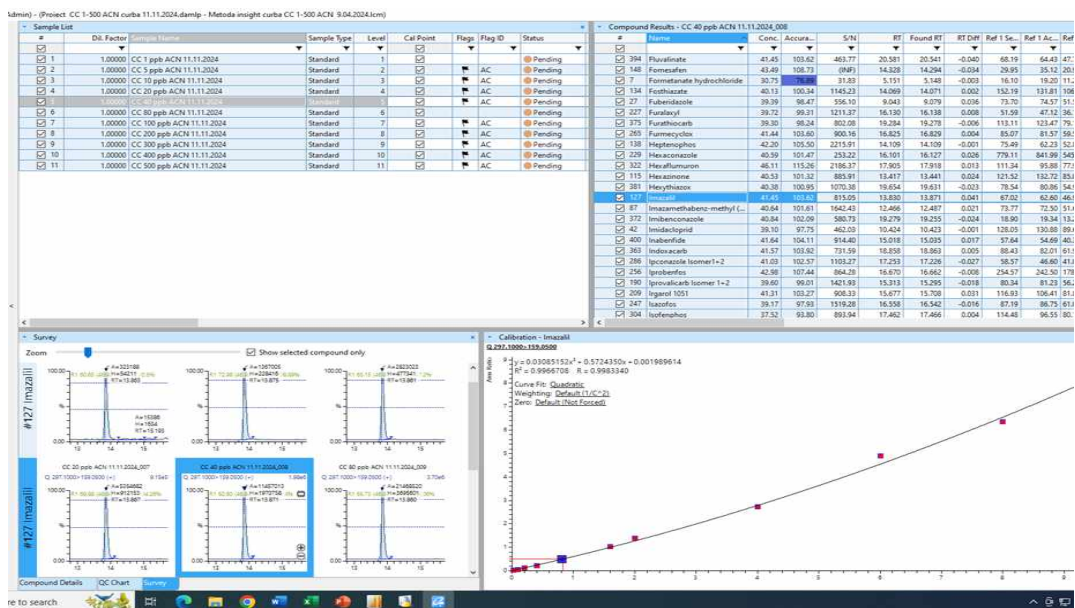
Admin) - [Project CC 1-500 ACN curba 11.11.2024.damlp - Metoda insight curba CC 1-500 ACN 9.04.2024.lcm]

Sample List

| # | Dil. Factor | Sample Name | Sample Type | Level | Cal Point | Flags | Flag ID | Status |
|---|---|---|---|---|---|---|---|---|
| 1 | 1.00000 | CC 1 ppb ACN 11.11.2024 | Standard | 1 | ☑ | | | Pending |
| 2 | 1.00000 | CC 5 ppb ACN 11.11.2024 | Standard | 2 | ☑ | | | Pending |
| 3 | 1.00000 | CC 10 ppb ACN 11.11.2024 | Standard | 3 | ☑ | ⚑ | AC | Pending |
| 4 | 1.00000 | CC 20 ppb ACN 11.11.2024 | Standard | 4 | ☑ | ⚑ | AC | Pending |
| 5 | 1.00000 | CC 40 ppb ACN 11.11.2024 | Standard | 5 | ☑ | ⚑ | AC | Pending |
| 6 | 1.00000 | CC 80 ppb ACN 11.11.2024 | Standard | 6 | ☑ | | | Pending |
| 7 | 1.00000 | CC 100 ppb ACN 11.11.2024 | Standard | 7 | ☑ | ⚑ | AC | Pending |
| 8 | 1.00000 | CC 200 ppb ACN 11.11.2024 | Standard | 8 | ☑ | ⚑ | AC | Pending |
| 9 | 1.00000 | CC 300 ppb ACN 11.11.2024 | Standard | 9 | ☑ | ⚑ | AC | Pending |
| 10 | 1.00000 | CC 400 ppb ACN 11.11.2024 | Standard | 10 | ☑ | ⚑ | AC | Pending |
| 11 | 1.00000 | CC 500 ppb ACN 11.11.2024 | Standard | 11 | ☑ | ⚑ | AC | Pending |

Compound Results - CC 40 ppb ACN 11.11.2024_008

| # | Name | Conc. | Accura... | S/N | RT | Found RT | RT Diff | Ref 1 Se... | Ref 1 Ac... | Ref |
|---|---|---|---|---|---|---|---|---|---|---|
| 394 | Fluvalinate | 41.45 | 103.62 | 463.77 | 20.581 | 20.541 | -0.040 | 68.19 | 64.43 | 47. |
| 148 | Fomesafen | 43.49 | 108.73 | (INF) | 14.328 | 14.294 | -0.034 | 29.95 | 35.12 | 20. |
| 7 | Formetanate hydrochloride | 30.75 | 76.88 | 31.83 | 5.151 | 5.148 | -0.003 | 16.10 | 19.20 | 11. |
| 134 | Fosthiazate | 40.13 | 100.34 | 1145.23 | 14.069 | 14.071 | 0.002 | 152.19 | 131.81 | 10 |
| 27 | Fuberidazole | 39.39 | 98.47 | 556.10 | 9.043 | 9.079 | 0.036 | 73.70 | 74.57 | 51. |
| 227 | Furalaxyl | 39.72 | 99.31 | 1211.37 | 16.130 | 16.138 | 0.008 | 51.59 | 47.12 | 36. |
| 375 | Furathiocarb | 39.30 | 98.24 | 802.08 | 19.284 | 19.278 | -0.006 | 113.11 | 123.47 | 79. |
| 265 | Furmecyclox | 41.44 | 103.60 | 900.16 | 16.825 | 16.829 | 0.004 | 85.07 | 81.57 | 59. |
| 138 | Heptenophos | 42.20 | 105.50 | 2215.91 | 14.109 | 14.109 | -0.001 | 75.49 | 64.23 | 52. |
| 229 | Hexaconazole | 40.59 | 101.47 | 253.22 | 16.101 | 16.127 | 0.026 | 779.11 | 841.99 | 545 |
| 322 | Hexaflumuron | 46.11 | 115.26 | 2186.37 | 17.905 | 17.918 | 0.013 | 111.34 | 95.88 | 77. |
| 115 | Hexazinone | 40.51 | 101.32 | 885.91 | 13.417 | 13.441 | 0.024 | 121.52 | 132.72 | 85. |
| 381 | Hexythiazox | 40.38 | 100.95 | 1070.38 | 19.654 | 19.631 | -0.023 | 78.54 | 80.86 | 54. |
| 127 | Imazalil | 41.45 | 103.62 | 815.05 | 13.830 | 13.871 | 0.041 | 67.02 | 62.60 | 46. |
| 87 | Imazamethabenz-methyl (... | 40.64 | 101.61 | 1642.43 | 12.466 | 12.487 | 0.021 | 73.77 | 72.50 | 51. |
| 376 | Imibenconazole | 40.84 | 102.09 | 580.73 | 19.279 | 19.255 | -0.024 | 18.90 | 19.34 | 13. |
| 42 | Imidacloprid | 39.10 | 97.75 | 462.03 | 10.424 | 10.423 | -0.001 | 128.05 | 130.88 | 89. |
| 400 | Inabenfide | 41.64 | 104.11 | 914.40 | 15.018 | 15.035 | 0.017 | 57.64 | 54.69 | 40. |
| 363 | Indoxacarb | 41.57 | 103.92 | 731.59 | 18.858 | 18.863 | 0.005 | 88.43 | 82.01 | 61. |
| 286 | Ipconazole Isomer1+2 | 41.03 | 102.57 | 1103.27 | 17.253 | 17.226 | -0.027 | 58.57 | 46.60 | 41. |
| 256 | Iprobenfos | 42.98 | 107.44 | 864.28 | 16.670 | 16.662 | -0.008 | 254.57 | 242.50 | 178 |
| 190 | Iprovalicarb Isomer 1+2 | 39.60 | 99.01 | 1421.93 | 15.313 | 15.295 | -0.018 | 80.34 | 81.23 | 56. |
| 209 | Irgarol 1051 | 41.31 | 103.27 | 908.33 | 15.677 | 15.708 | 0.031 | 116.93 | 106.41 | 81. |
| 247 | Isazofos | 39.17 | 97.93 | 1519.28 | 16.558 | 16.542 | -0.016 | 87.19 | 86.75 | 61. |
| 304 | Isofenphos | 37.52 | 93.80 | 893.94 | 17.462 | 17.466 | 0.004 | 114.48 | 96.55 | 80. |

Survey
Zoom
Show selected compound only
#127 Imazalil
A=325189 H=54211 RT=13.860
A=15386 H=1604 RT=15.193
A=1267005 H=226415 RT=13.875
A=2823023 H=477341 RT=13.861
#127 Imazalil
CC 20 ppb ACN 11.11.2024_007
Q: 297.1000>159.0500 (+)
9.15e5
A=5054682 H=912153 RT=13.867
CC 40 ppb ACN 11.11.2024_008
Q: 297.1000>159.0500 (+)
1.98e6
A=11457212 H=1970758 RT=13.871
CC 80 ppb ACN 11.11.2024_009
Q: 297.1000>159.0500 (+)
3.70e6
A=21468520 H=3695601 RT=13.860
Compound Details   QC Chart   Survey

Calibration - Imazalil
Q 297.1000>159.0500
y = 0.03085152x² + 0.5724350x + 0.001989614
R² = 0.9966708   R = 0.9983340
Curve Fit: Quadratic
Weighting: Default (1/C^2)
Zero: Default (Not Forced)
Area Ratio
0 1 2 3 4 5 6 7 8

re to search